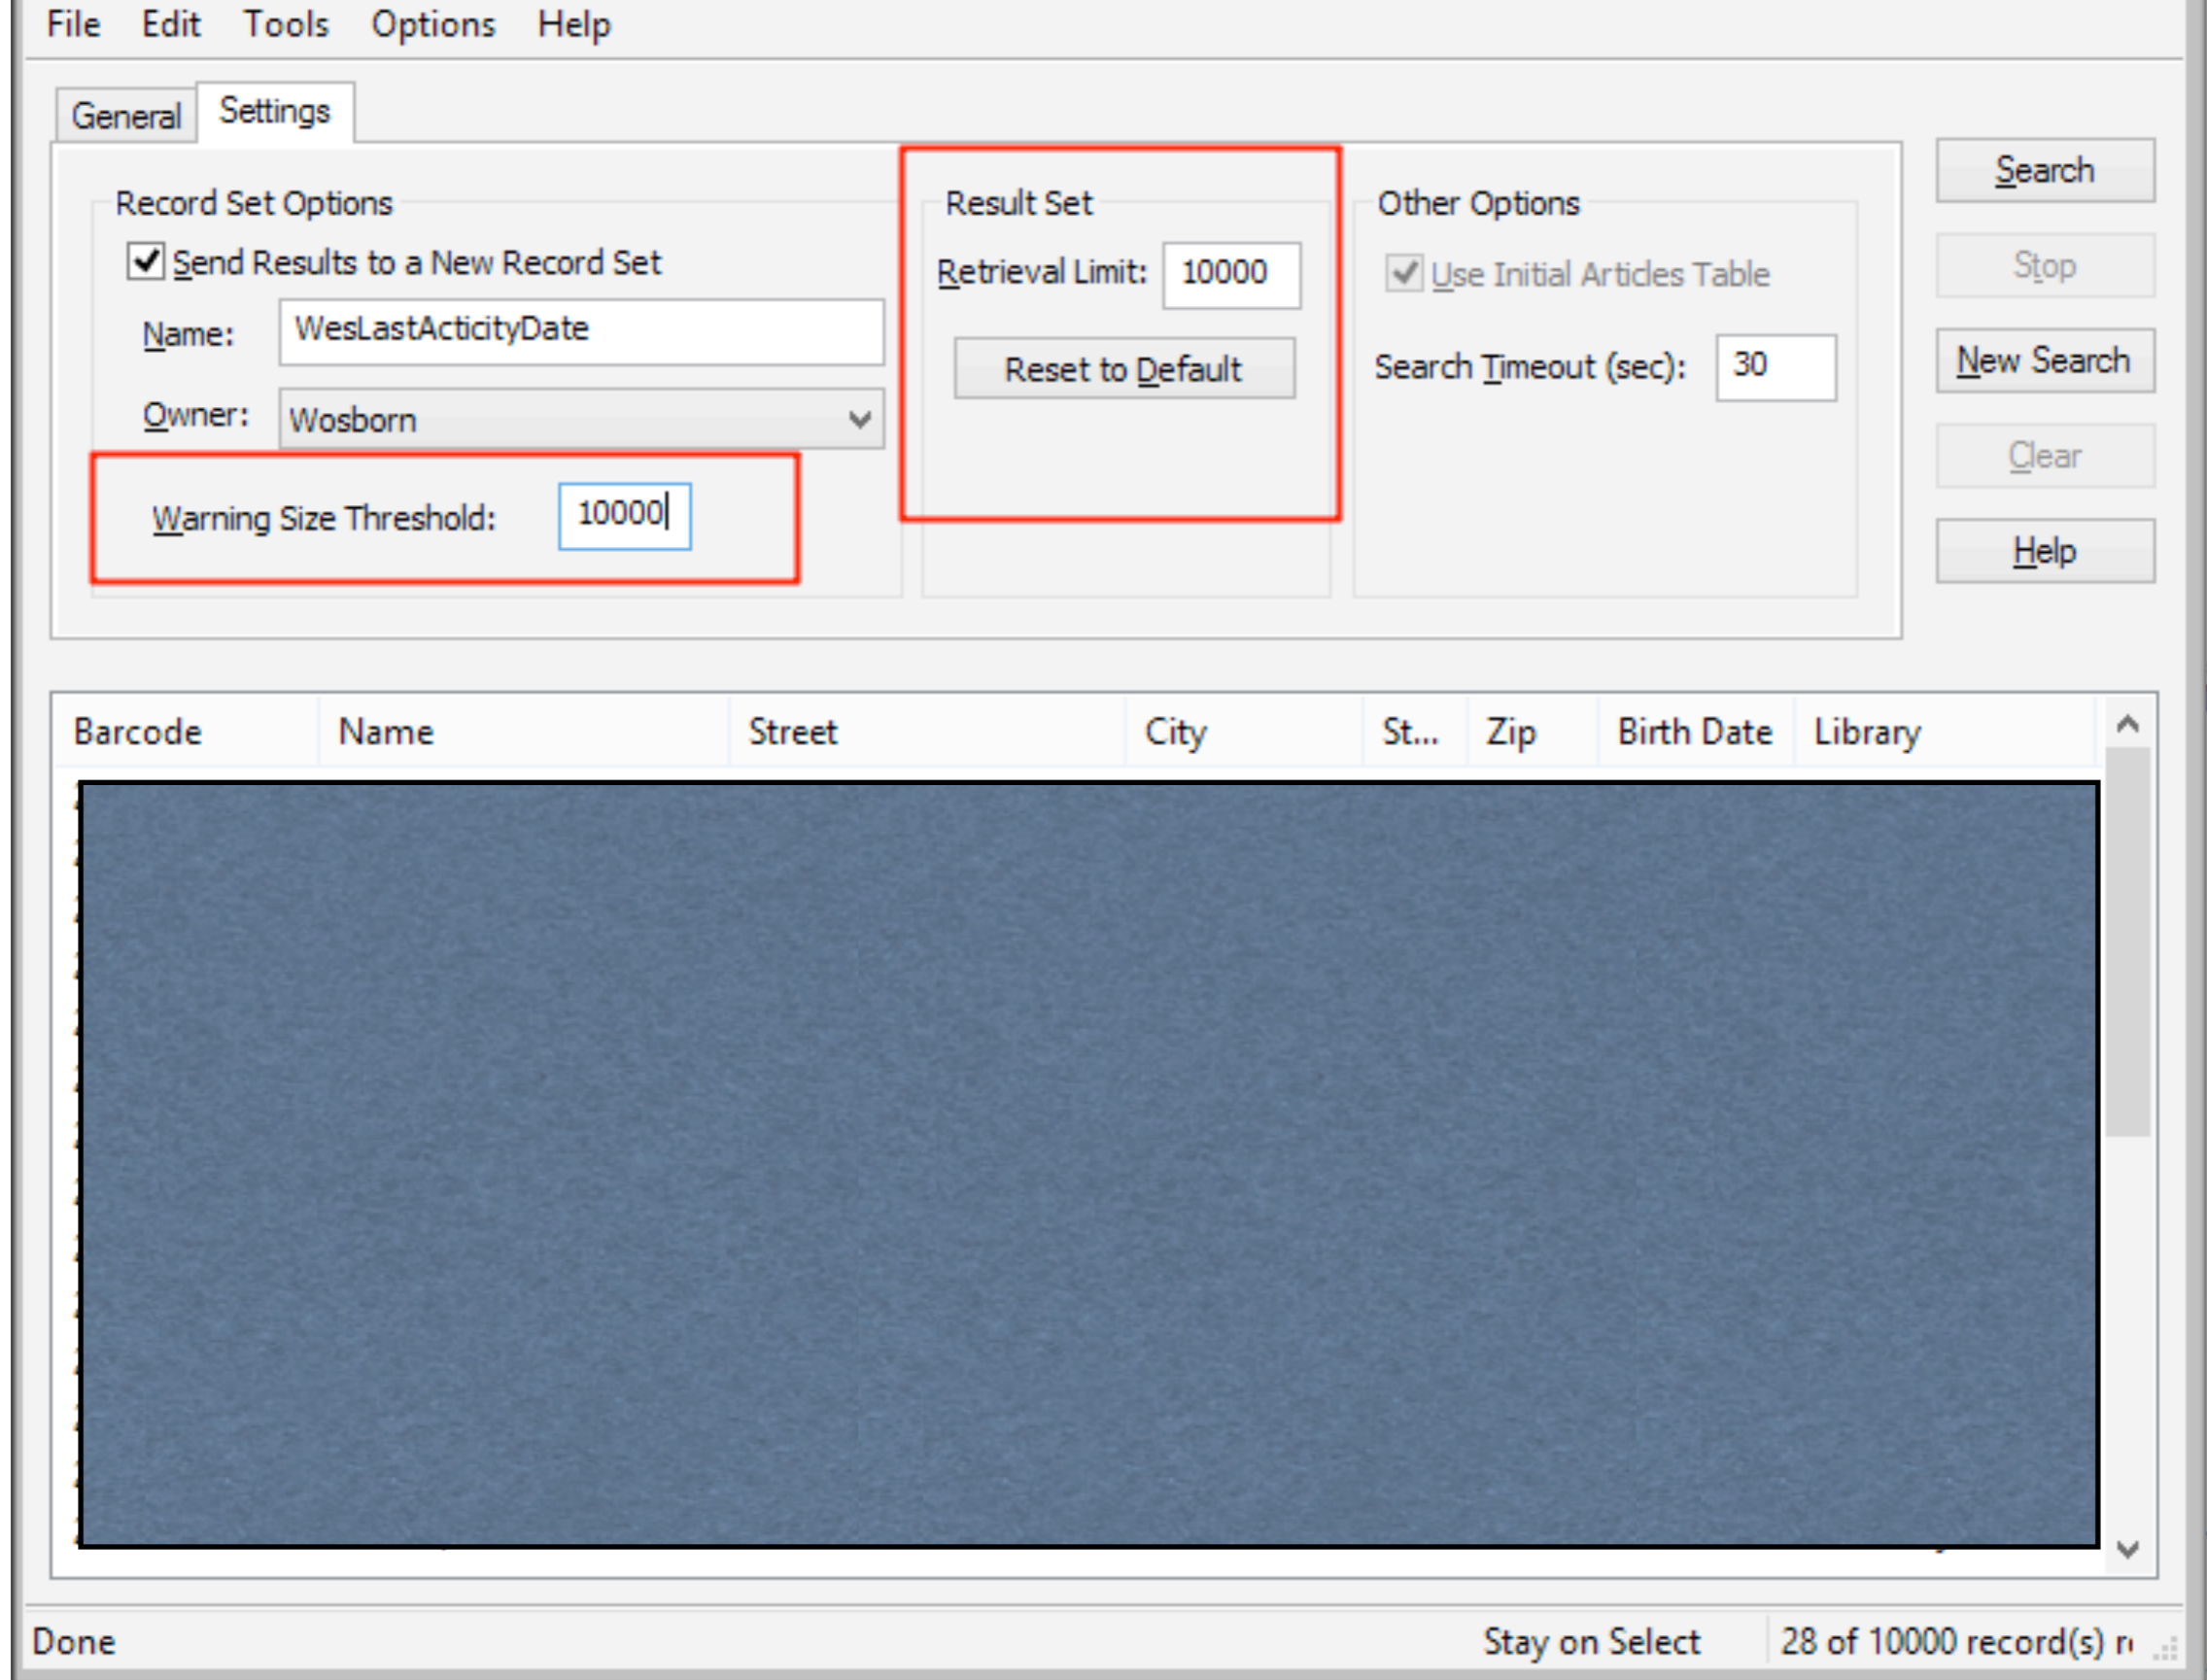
File Edit Tools Options Help

General Settings

Record Set Options

Send Results to a New Record Set

Name: WesLastActicityDate

Owner: Wosborn

Warning Size Threshold: 10000

Result Set

Retrieval Limit: 10000

Reset to Default

Other Options

Use Initial Articles Table

Search Timeout (sec): 30

Search

Stop

New Search

Clear

Help

| Barcode | Name | Street | City | St... | Zip | Birth Date | Library |
|---|---|---|---|---|---|---|---|

Done

Stay on Select

28 of 10000 record(s) r